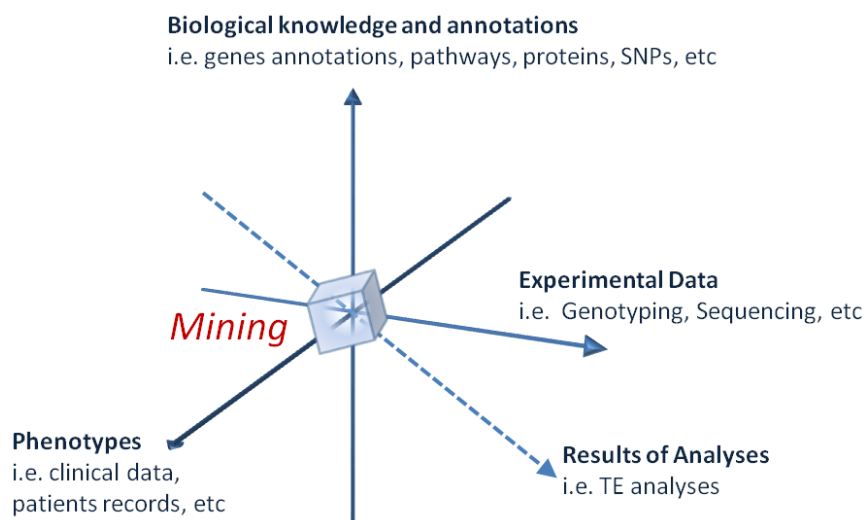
Biological knowledge and annotations
i.e. genes annotations, pathways, proteins, SNPs, etc

Experimental Data
i.e. Genotyping, Sequencing, etc

Mining

Phenotypes
i.e. clinical data, patients records, etc

Results of Analyses
i.e. TE analyses